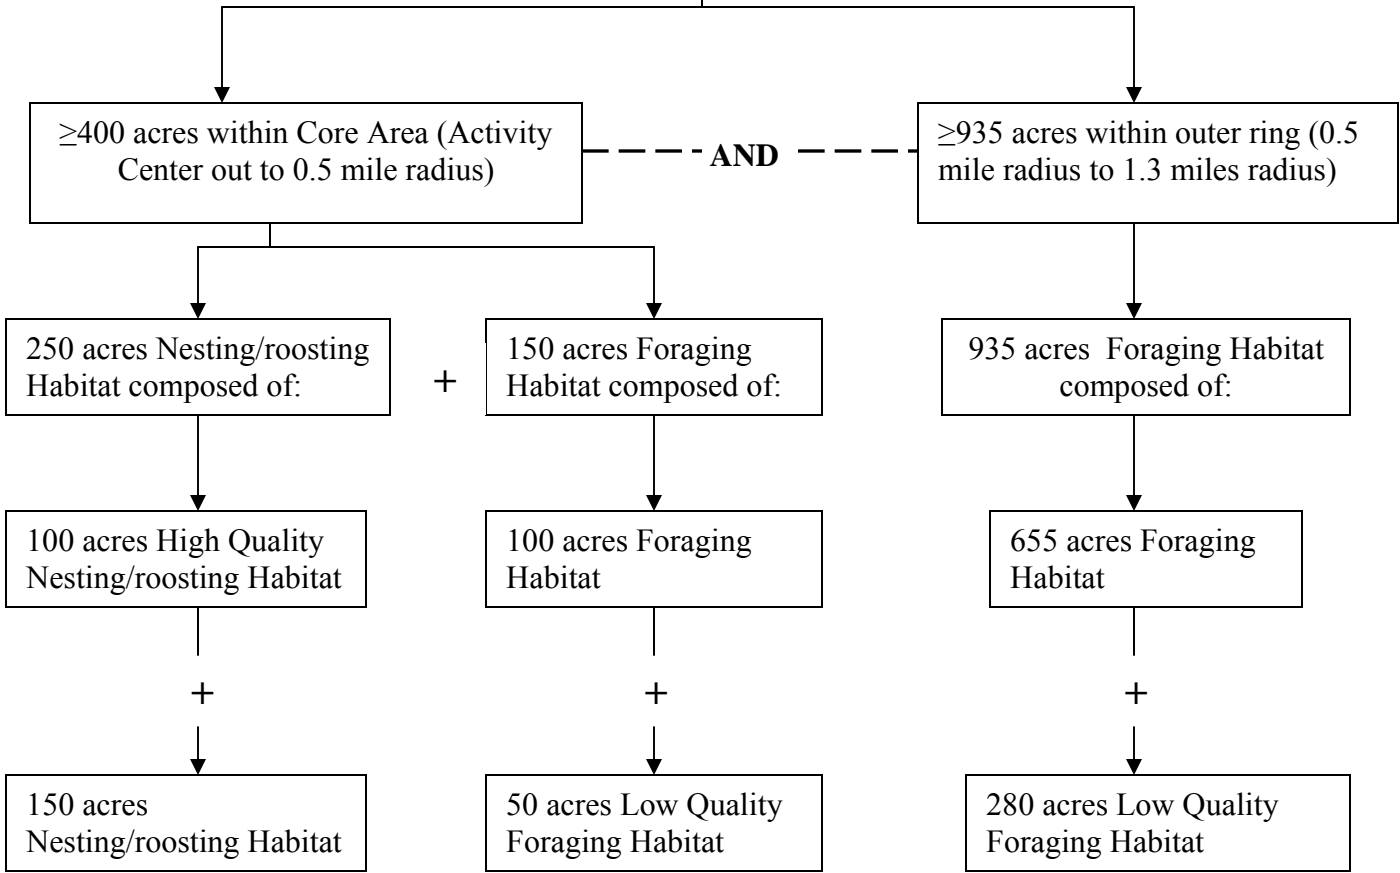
≥400 acres within Core Area (Activity Center out to 0.5 mile radius)

AND

≥935 acres within outer ring (0.5 mile radius to 1.3 miles radius)

250 acres Nesting/roosting Habitat composed of:

+

150 acres Foraging Habitat composed of:

935 acres Foraging Habitat composed of:

100 acres High Quality Nesting/roosting Habitat

100 acres Foraging Habitat

655 acres Foraging Habitat

+

+

+

150 acres Nesting/roosting Habitat

50 acres Low Quality Foraging Habitat

280 acres Low Quality Foraging Habitat